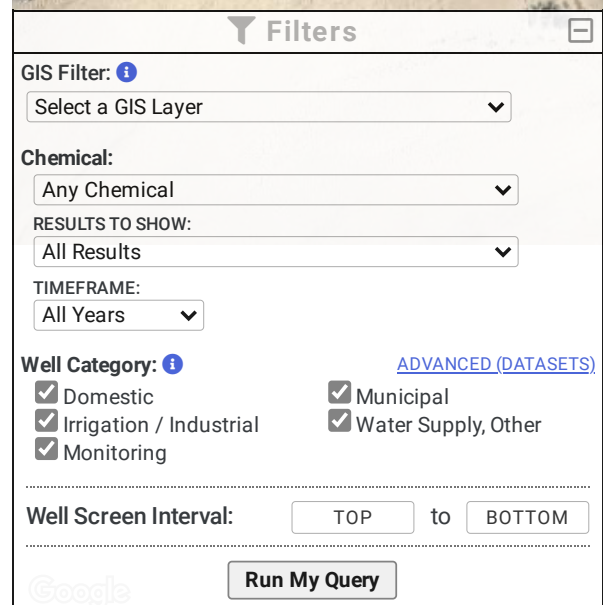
Filters

GIS Filter:
Select a GIS Layer

Chemical:
Any Chemical
RESULTS TO SHOW:
All Results
TIMEFRAME:
All Years

Well Category:
ADVANCED (DATASETS)
Domestic
Municipal
Irrigation / Industrial
Water Supply, Other
Monitoring

Well Screen Interval: TOP to BOTTOM

Run My Query

Google